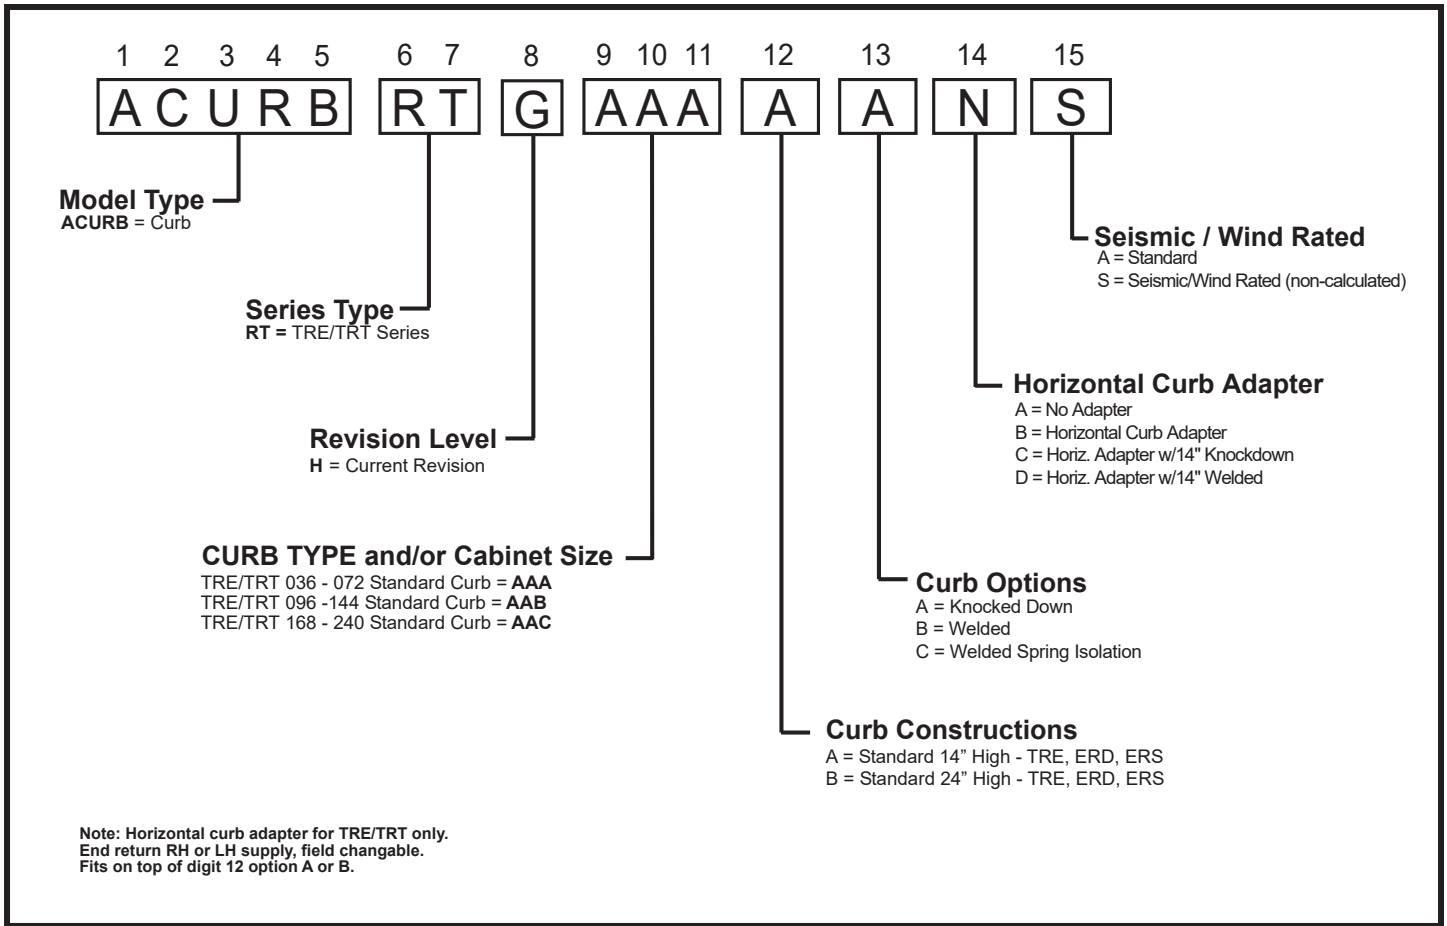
1 2 3 4 5 6 7 8 9 10 11 12 13 14 15

ACURB RT G AAA A A N S

Model Type
ACURB = Curb

Series Type
RT = TRE/TRT Series

Revision Level
H = Current Revision

CURB TYPE and/or Cabinet Size
TRE/TRT 036 - 072 Standard Curb = AAA
TRE/TRT 096 -144 Standard Curb = AAB
TRE/TRT 168 - 240 Standard Curb = AAC

Seismic / Wind Rated
A = Standard
S = Seismic/Wind Rated (non-calculated)

Horizontal Curb Adapter
A = No Adapter
B = Horizontal Curb Adapter
C = Horiz. Adapter w/14" Knockdown
D = Horiz. Adapter w/14" Welded

Curb Options
A = Knocked Down
B = Welded
C = Welded Spring Isolation

Curb Constructions
A = Standard 14" High - TRE, ERD, ERS
B = Standard 24" High - TRE, ERD, ERS

Note: Horizontal curb adapter for TRE/TRT only.
End return RH or LH supply, field changable.
Fits on top of digit 12 option A or B.